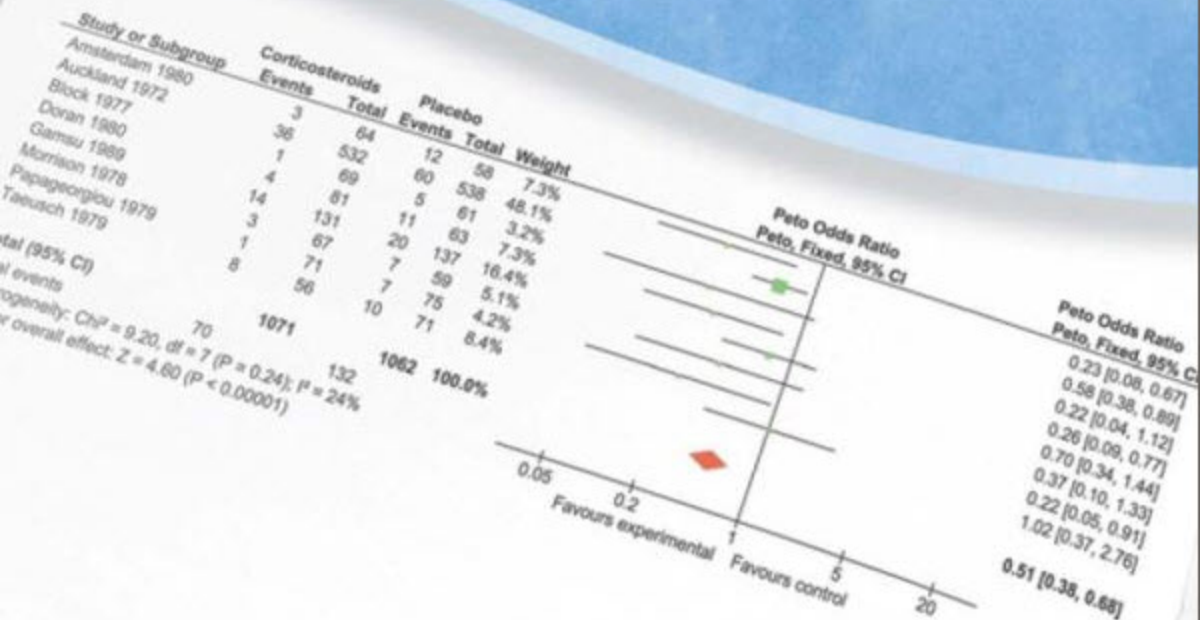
| Study or Subgroup | Corticosteroids Events | Corticosteroids Total | Placebo Events | Placebo Total | Weight | Peto Odds Ratio Peto, Fixed, 95% CI |
|---|---|---|---|---|---|---|
| Amsterdam 1980 | 3 | 64 | 12 | 58 | 7.3% | 0.23 [0.08, 0.67] |
| Auckland 1972 | 36 | 532 | 60 | 538 | 48.1% | 0.58 [0.38, 0.89] |
| Block 1977 | 1 | 69 | 5 | 61 | 3.2% | 0.22 [0.04, 1.12] |
| Doran 1980 | 4 | 81 | 11 | 63 | 7.3% | 0.26 [0.09, 0.77] |
| Gamsu 1989 | 14 | 131 | 20 | 137 | 16.4% | 0.70 [0.34, 1.44] |
| Morrison 1978 | 3 | 67 | 7 | 59 | 5.1% | 0.37 [0.10, 1.33] |
| Papageorgiou 1979 | 1 | 71 | 7 | 75 | 4.2% | 0.22 [0.05, 0.91] |
| Taeusch 1979 | 8 | 56 | 10 | 71 | 8.4% | 1.02 [0.37, 2.76] |
| tal (95% CI) | | 1071 | | 1062 | 100.0% | 0.51 [0.38, 0.68] |
| al events | 70 | | 132 | | | |

rogeneity: Chi² = 9.20, df = 7 (P = 0.24); I² = 24%
r overall effect: Z = 4.80 (P < 0.00001)

Peto Odds Ratio
Peto, Fixed, 95% CI

0.05 0.2 1 5 20
Favours experimental Favours control